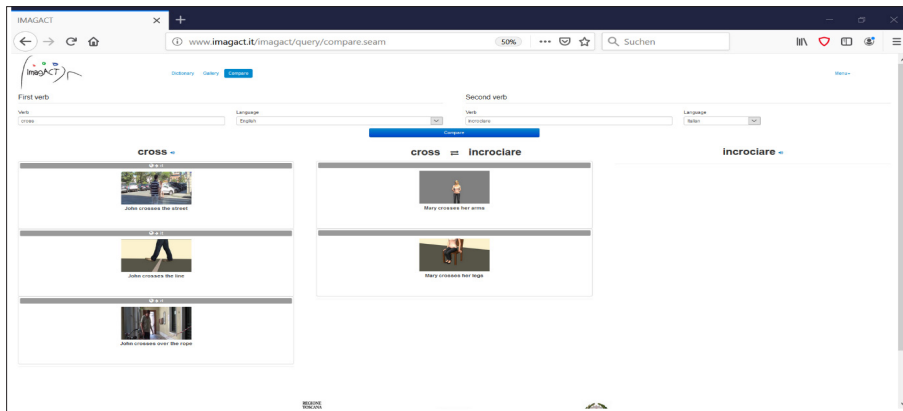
IMAGACT

www.imagact.it/imagact/query/compare.seam

50%

Suchen

ImagACT

Dictionary Gallery Compare

Menu

First verb

Verb
cross

Language
English

Second verb

Verb
incrociare

Language
Italian

Compare

cross

cross ⇌ incrociare

incrociare

John crosses the street

John crosses the line

John crosses over the rope

Mary crosses her arms

Mary crosses her legs

REGIONE TOSCANA